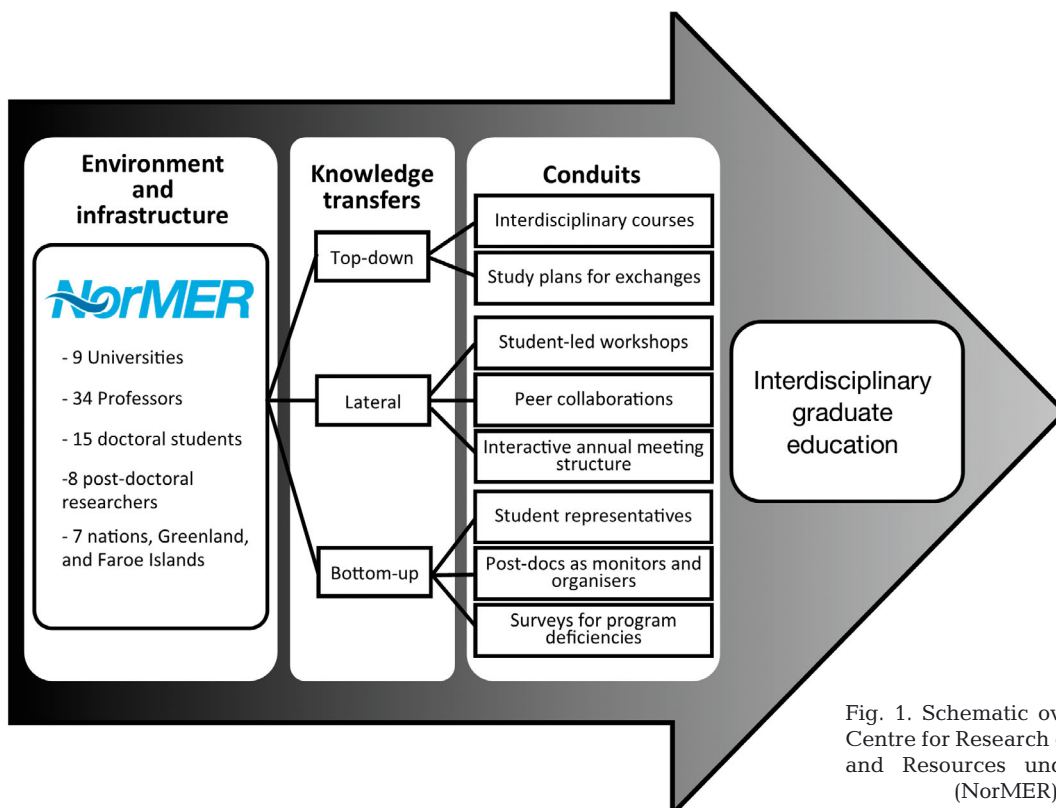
Environment and infrastructure

NorMER

- 9 Universities

- 34 Professors

- 15 doctoral students

-8 post-doctoral researchers

- 7 nations, Greenland, and Faroe Islands

Knowledge transfers

Top-down

Lateral

Bottom-up

Conduits

Interdisciplinary courses

Study plans for exchanges

Student-led workshops

Peer collaborations

Interactive annual meeting structure

Student representatives

Post-docs as monitors and organisers

Surveys for program deficiencies

Interdisciplinary graduate education

Fig. 1. Schematic ov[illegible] Centre for Research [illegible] and Resources und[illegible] (NorMER)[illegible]